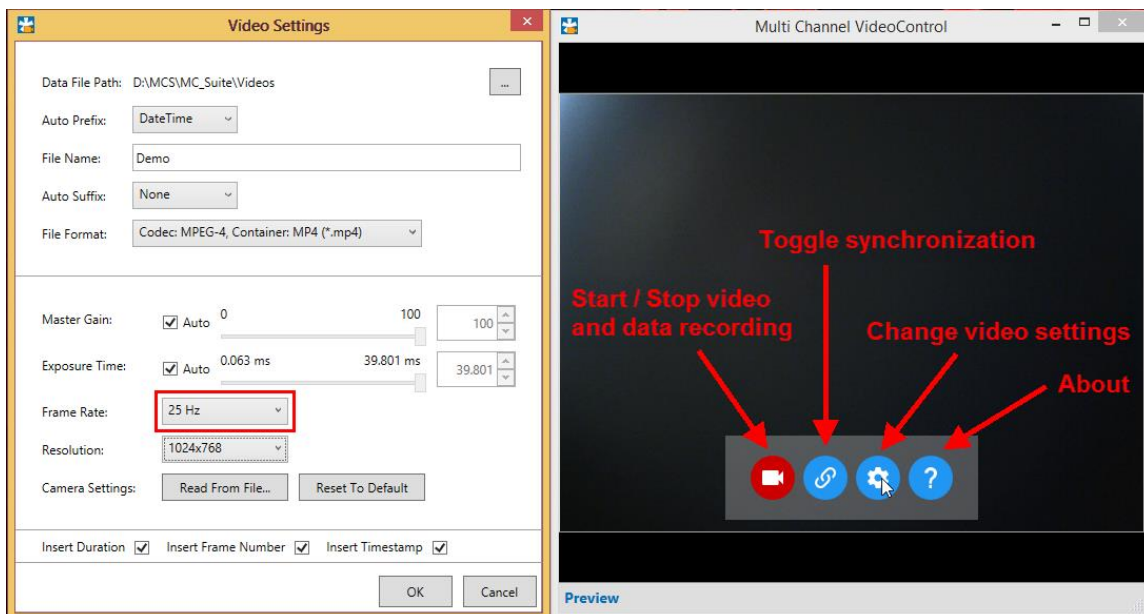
Video Settings

Data File Path: D:\MCS\MC_Suite\Videos ...

Auto Prefix: DateTime

File Name: Demo

Auto Suffix: None

File Format: Codec: MPEG-4, Container: MP4 (*.mp4)

Master Gain: Auto 0 100 100

Exposure Time: Auto 0.063 ms 39.801 ms 39.801

Frame Rate: 25 Hz

Resolution: 1024x768

Camera Settings: Read From File... Reset To Default

Insert Duration Insert Frame Number Insert Timestamp

OK Cancel

Multi Channel VideoControl

Toggle synchronization

Start / Stop video and data recording

Change video settings

About

?

Preview